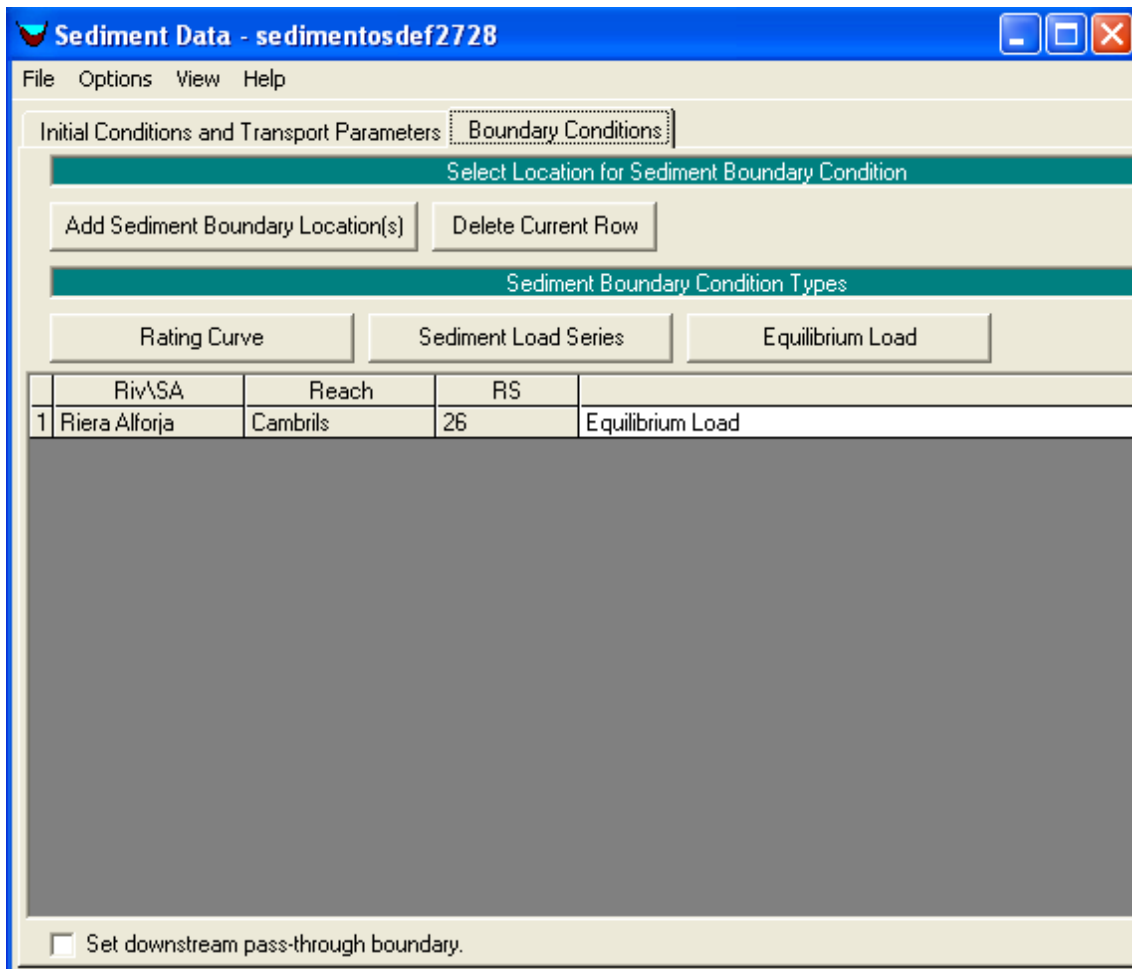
Sediment Data - sedimentosdef2728

File Options View Help

Initial Conditions and Transport Parameters | Boundary Conditions

Select Location for Sediment Boundary Condition

Add Sediment Boundary Location(s) | Delete Current Row

Sediment Boundary Condition Types

Rating Curve | Sediment Load Series | Equilibrium Load

| | Riv\SA | Reach | RS | |
|---|---|---|---|---|
| 1 | Riera Alforja | Cambrils | 26 | Equilibrium Load |

Set downstream pass-through boundary.